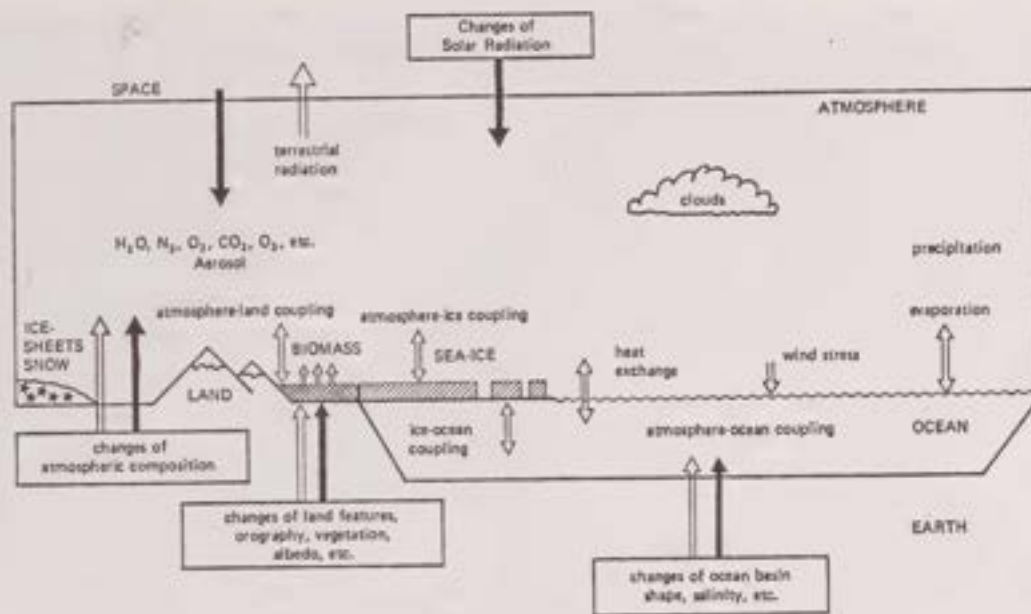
Changes of Solar Radiation

SPACE

ATMOSPHERE

terrestrial radiation

clouds

$H_2O$, $N_2$, $O_2$, $CO_2$, $O_3$, etc. Aerosol

precipitation

atmosphere-land coupling

atmosphere-ice coupling

evaporation

ICE-SHEETS SNOW

BIOMASS

SEA-ICE

heat exchange

wind stress

LAND

ice-ocean coupling

atmosphere-ocean coupling

OCEAN

changes of atmospheric composition

changes of land features, orography, vegetation, albedo, etc.

EARTH

changes of ocean basin shape, salinity, etc.